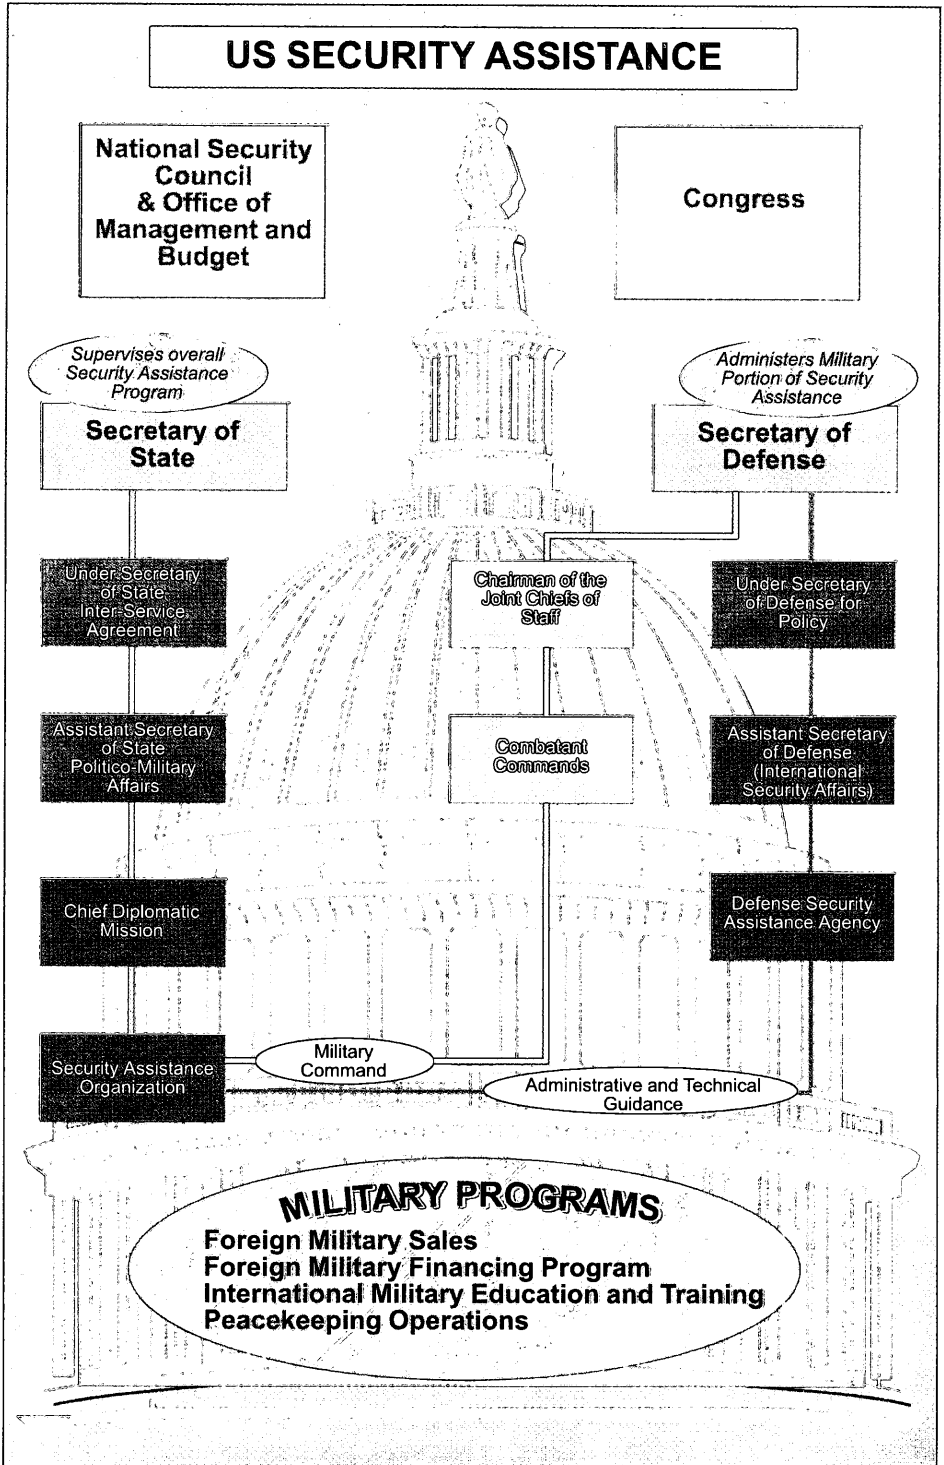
US SECURITY ASSISTANCE

National Security Council & Office of Management and Budget

Congress

Supervises overall Security Assistance Program

Secretary of State

Administers Military Portion of Security Assistance

Secretary of Defense

Under Secretary of State Inter-Service Agreement

Chairman of the Joint Chiefs of Staff

Under Secretary of Defense for Policy

Assistant Secretary of State Politico-Military Affairs

Combatant Commands

Assistant Secretary of Defense (International Security Affairs)

Chief Diplomatic Mission

Defense Security Assistance Agency

Security Assistance Organization

Military Command

Administrative and Technical Guidance

MILITARY PROGRAMS

Foreign Military Sales
Foreign Military Financing Program
International Military Education and Training
Peacekeeping Operations